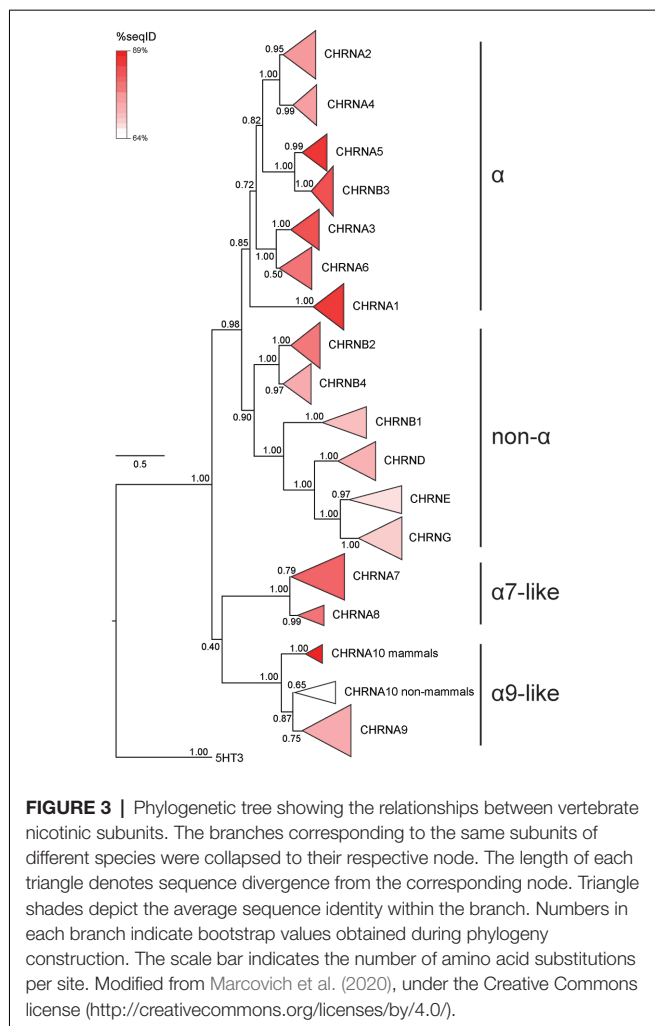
%seqID
89%
64%

0.95
CHRNA2
1.00
0.99
CHRNA4
0.82
0.99
CHRNA5
1.00
1.00
CHRNB3
0.72
1.00
CHRNA3
0.85
1.00
0.50
CHRNA6
1.00
CHRNA1
0.98
1.00
CHRNB2
1.00
0.97
CHRNB4
0.90
1.00
CHRNB1
1.00
1.00
CHRND
1.00
0.97
CHRNE
1.00
1.00
CHRNG
0.5
1.00
0.79
CHRNA7
1.00
0.99
CHRNA8
0.40
1.00
CHRNA10 mammals
1.00
0.65
CHRNA10 non-mammals
0.87
0.75
CHRNA9
1.00
5HT3

α

non-α

α7-like

α9-like

FIGURE 3 | Phylogenetic tree showing the relationships between vertebrate nicotinic subunits. The branches corresponding to the same subunits of different species were collapsed to their respective node. The length of each triangle denotes sequence divergence from the corresponding node. Triangle shades depict the average sequence identity within the branch. Numbers in each branch indicate bootstrap values obtained during phylogeny construction. The scale bar indicates the number of amino acid substitutions per site. Modified from Marcovich et al. (2020), under the Creative Commons license (http://creativecommons.org/licenses/by/4.0/).